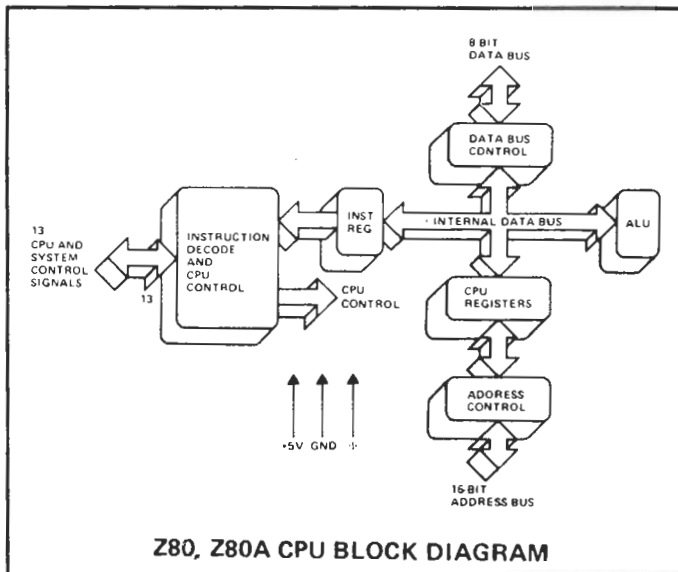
8 BIT
DATA BUS

DATA BUS CONTROL

13
CPU AND SYSTEM CONTROL SIGNALS

13

INSTRUCTION DECODE AND CPU CONTROL

INST REG

INTERNAL DATA BUS

ALU

CPU CONTROL

CPU REGISTERS

ADDRESS CONTROL

+5V GND ϕ

16-BIT
ADDRESS BUS

Z80, Z80A CPU BLOCK DIAGRAM